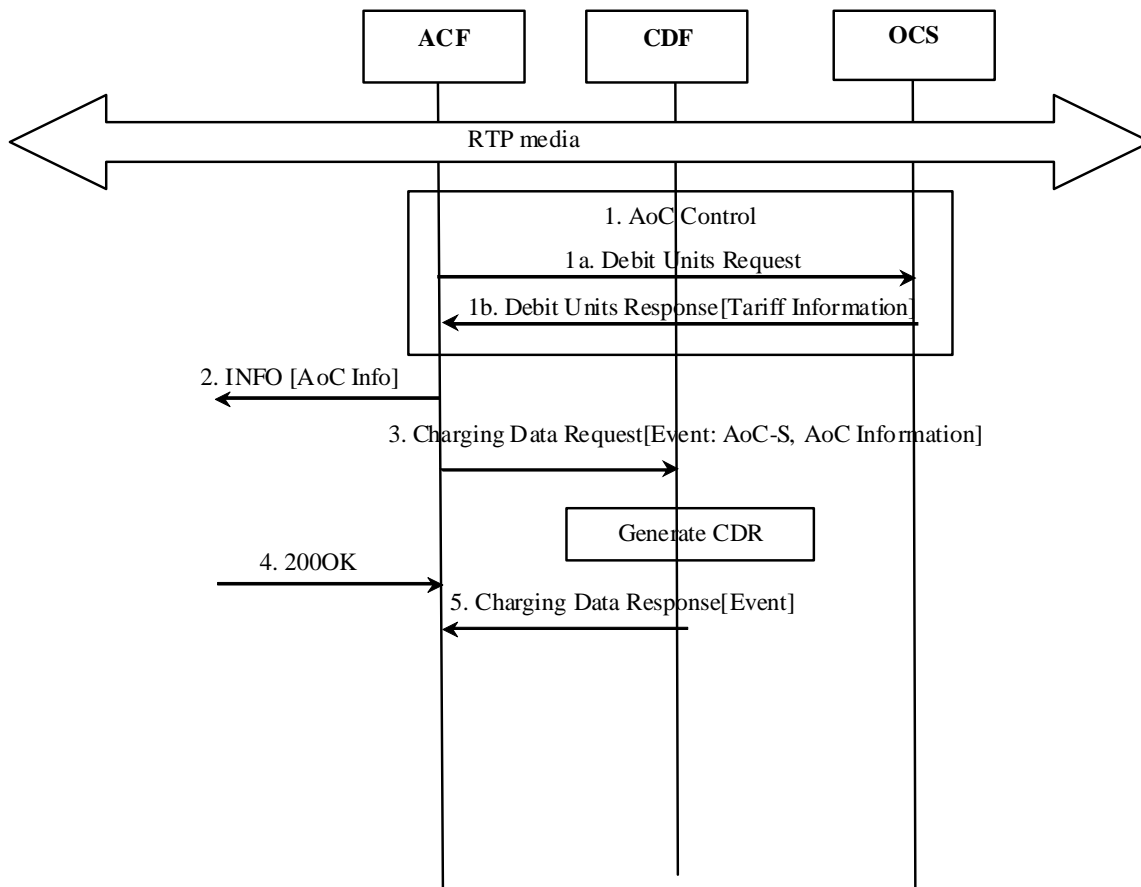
ACF

CDF

OCS

RTP media

1. AoC Control

1a. Debit Units Request

1b. Debit Units Response[Tariff Information]

2. INFO [AoC Info]

3. Charging Data Request[Event: AoC-S, AoC Information]

Generate CDR

4. 200OK

5. Charging Data Response[Event]